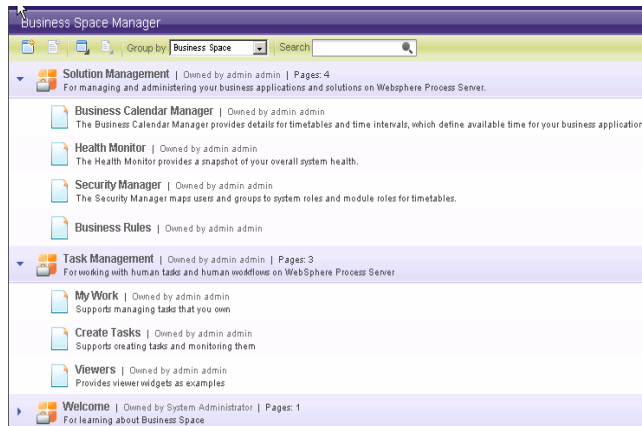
Business Space Manager

Group by Business Space | Search

Solution Management | Owned by admin admin | Pages: 4
For managing and administering your business applications and solutions on Websphere Process Server.

Business Calendar Manager | Owned by admin admin
The Business Calendar Manager provides details for timetables and time intervals, which define available time for your business applicatio

Health Monitor | Owned by admin admin
The Health Monitor provides a snapshot of your overall system health.

Security Manager | Owned by admin admin
The Security Manager maps users and groups to system roles and module roles for timetables.

Business Rules | Owned by admin admin

Task Management | Owned by admin admin | Pages: 3
For working with human tasks and human workflows on WebSphere Process Server

My Work | Owned by admin admin
Supports managing tasks that you own

Create Tasks | Owned by admin admin
Supports creating tasks and monitoring them

Viewers | Owned by admin admin
Provides viewer widgets as examples

Welcome | Owned by System Administrator | Pages: 1
For learning about Business Space